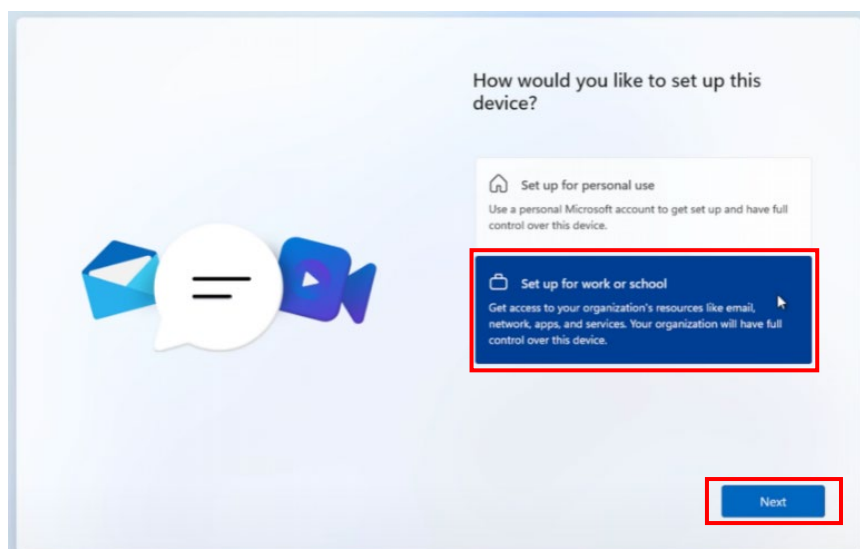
How would you like to set up this device?

Set up for personal use

Use a personal Microsoft account to get set up and have full control over this device.

Set up for work or school

Get access to your organization's resources like email, network, apps, and services. Your organization will have full control over this device.

Next